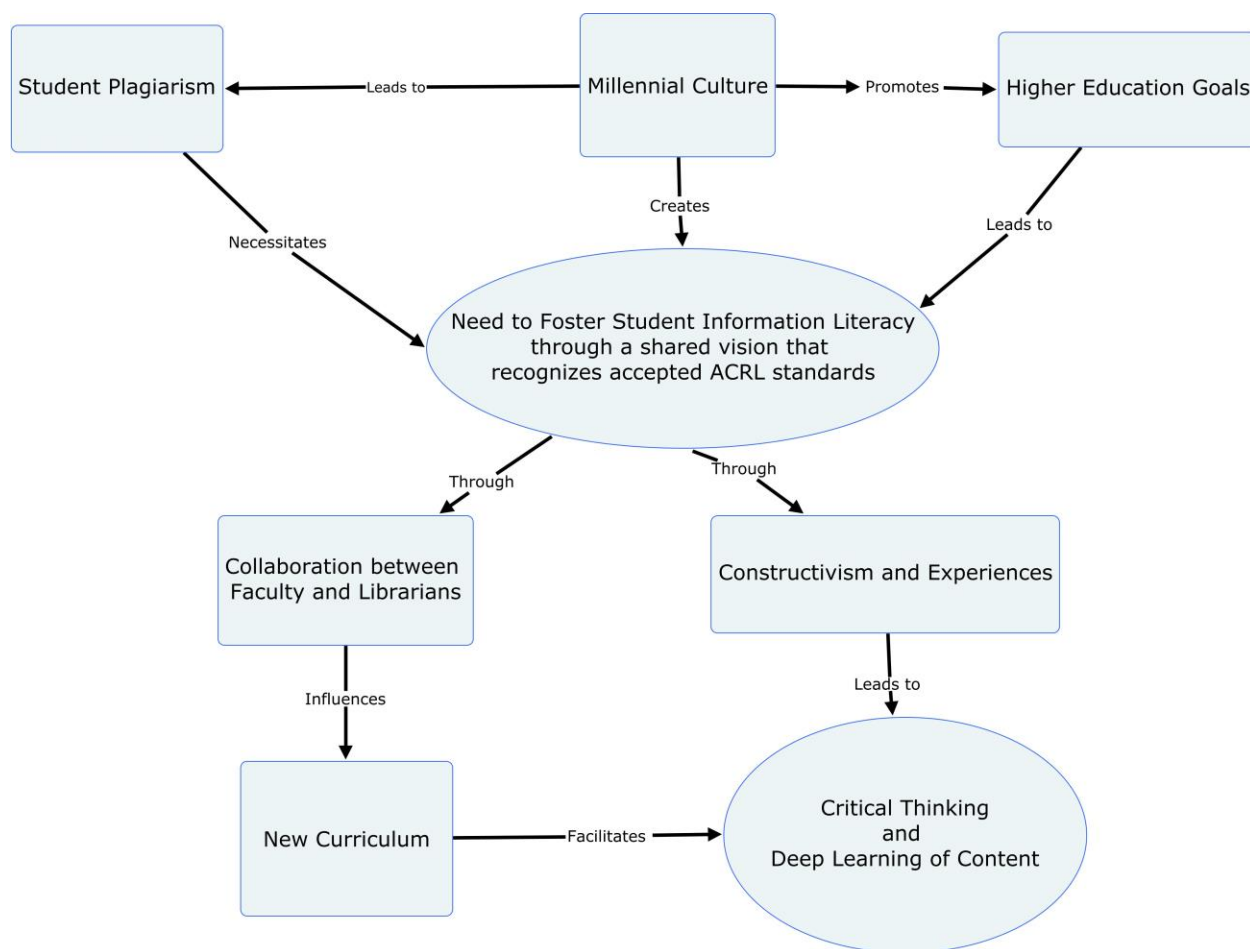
Student Plagiarism

Leads to

Millennial Culture

Promotes

Higher Education Goals

Creates

Necessitates

Leads to

Need to Foster Student Information Literacy through a shared vision that recognizes accepted ACRL standards

Through

Through

Collaboration between Faculty and Librarians

Constructivism and Experiences

Influences

Leads to

New Curriculum

Facilitates

Critical Thinking and Deep Learning of Content